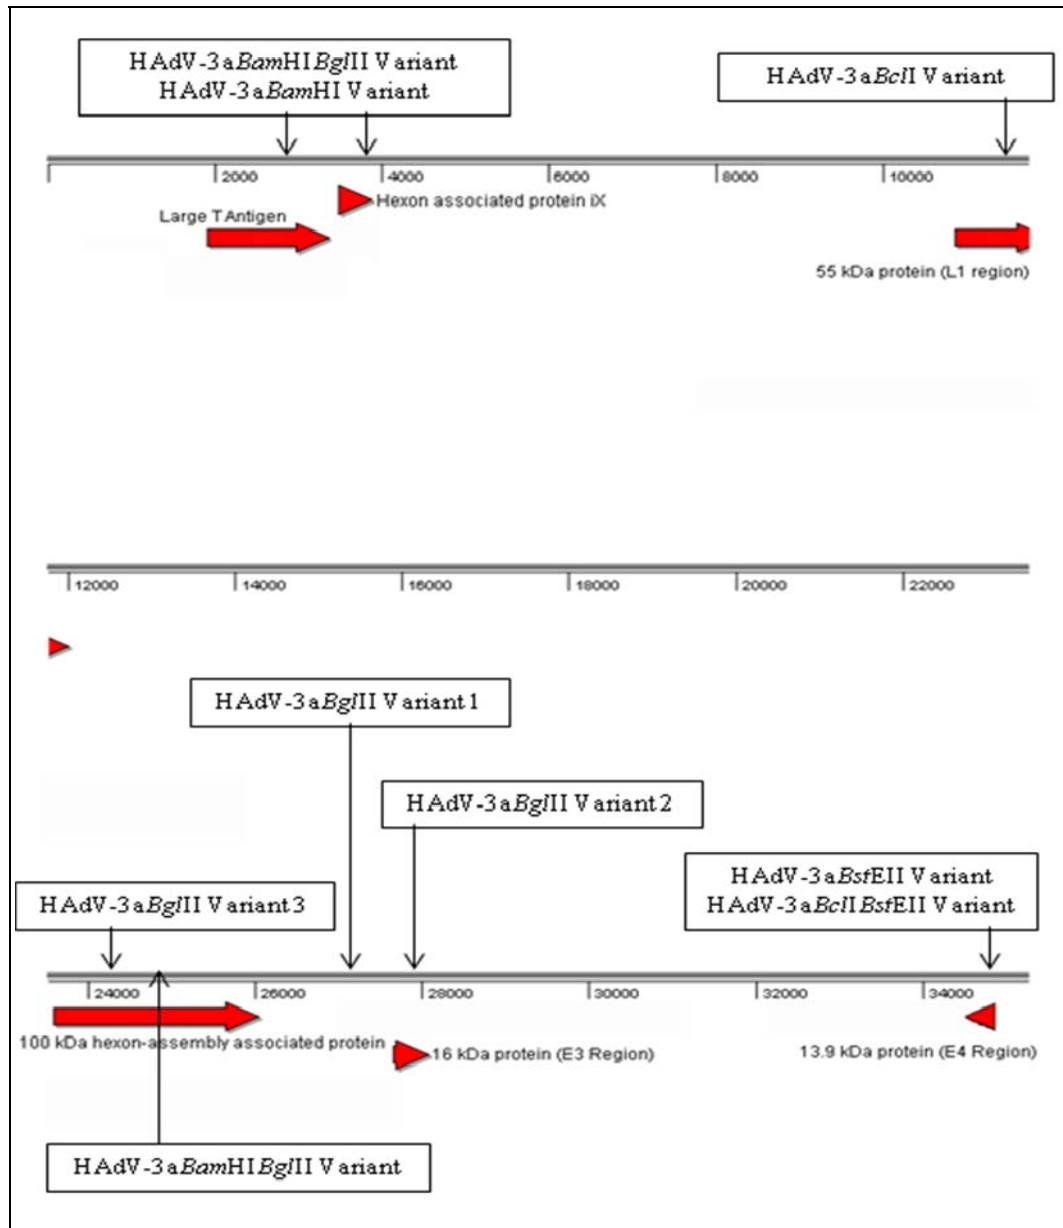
HAdV-3a*Bam*HI*Bgl*II Variant
HAdV-3a*Bam*HI Variant

HAdV-3a*Bcl*I Variant

2000
4000
6000
8000
10000

Hexon associated protein IX
Large T Antigen
55 kDa protein (L1 region)

12000
14000
16000
18000
20000
22000

HAdV-3a*Bgl*II Variant 1

HAdV-3a*Bgl*II Variant 2

HAdV-3a*Bst*EII Variant
HAdV-3a*Bcl*I*Bst*EII Variant

HAdV-3a*Bgl*II Variant 3

24000
26000
28000
30000
32000
34000

100 kDa hexon-assembly associated protein
16 kDa protein (E3 Region)
13.9 kDa protein (E4 Region)

HAdV-3a*Bam*HI*Bgl*II Variant